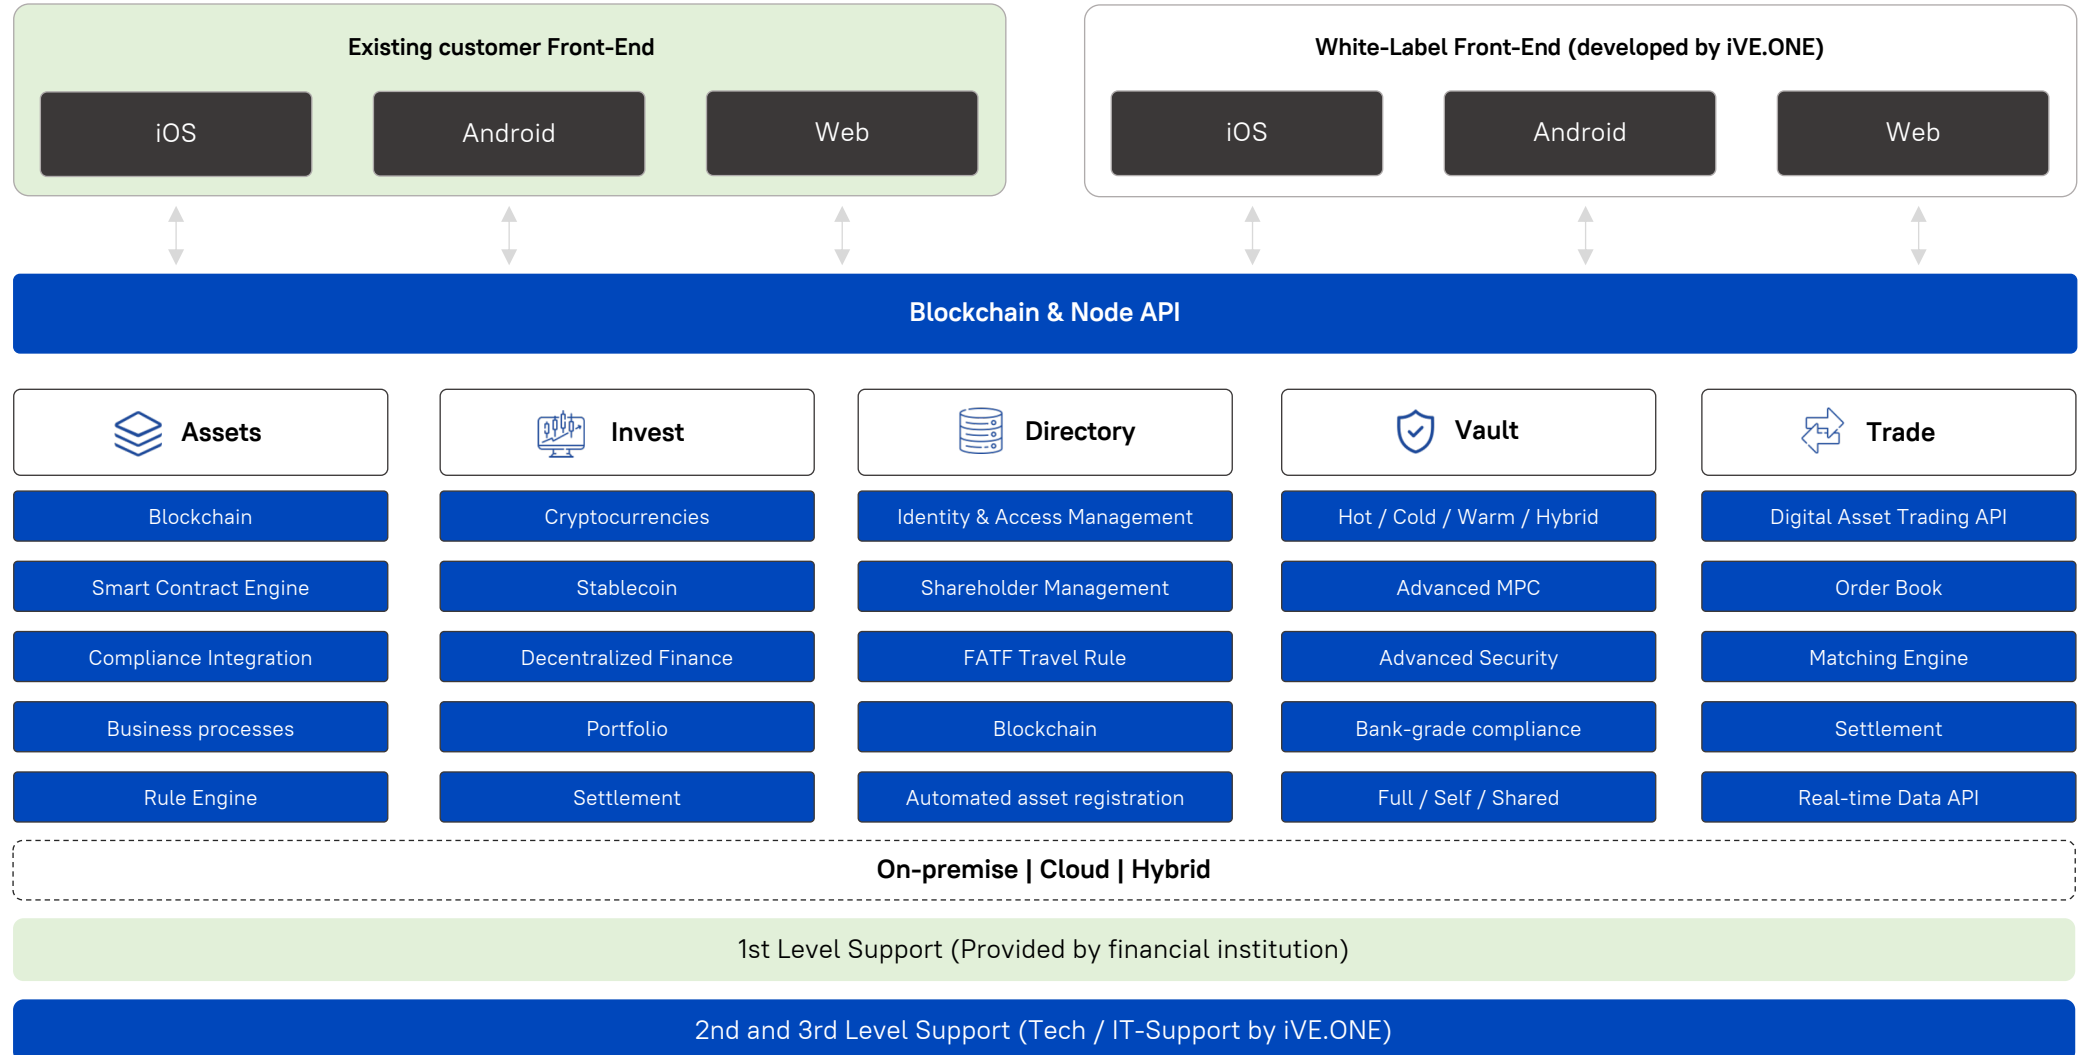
Existing customer Front-End

iOS

Android

Web

White-Label Front-End (developed by iVE.ONE)

iOS

Android

Web

Blockchain & Node API

Assets

Blockchain

Smart Contract Engine

Compliance Integration

Business processes

Rule Engine

Invest

Cryptocurrencies

Stablecoin

Decentralized Finance

Portfolio

Settlement

Directory

Identity & Access Management

Shareholder Management

FATF Travel Rule

Blockchain

Automated asset registration

Vault

Hot / Cold / Warm / Hybrid

Advanced MPC

Advanced Security

Bank-grade compliance

Full / Self / Shared

Trade

Digital Asset Trading API

Order Book

Matching Engine

Settlement

Real-time Data API

On-premise | Cloud | Hybrid

1st Level Support (Provided by financial institution)

2nd and 3rd Level Support (Tech / IT-Support by iVE.ONE)